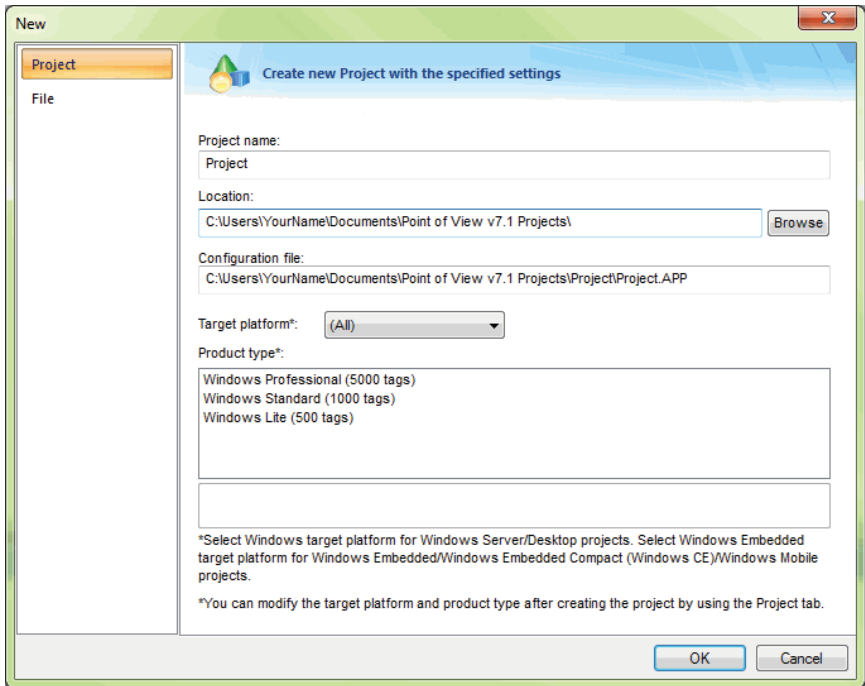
New

Project

File

Create new Project with the specified settings

Project name:

Project

Location:

C:\Users\YourName\Documents\Point of View v7.1 Projects\

Browse

Configuration file:

C:\Users\YourName\Documents\Point of View v7.1 Projects\Project\Project.APP

Target platform*:

(All)

Product type*:

Windows Professional (5000 tags)
Windows Standard (1000 tags)
Windows Lite (500 tags)

*Select Windows target platform for Windows Server/Desktop projects. Select Windows Embedded target platform for Windows Embedded/Windows Embedded Compact (Windows CE)/Windows Mobile projects.

*You can modify the target platform and product type after creating the project by using the Project tab.

OK

Cancel